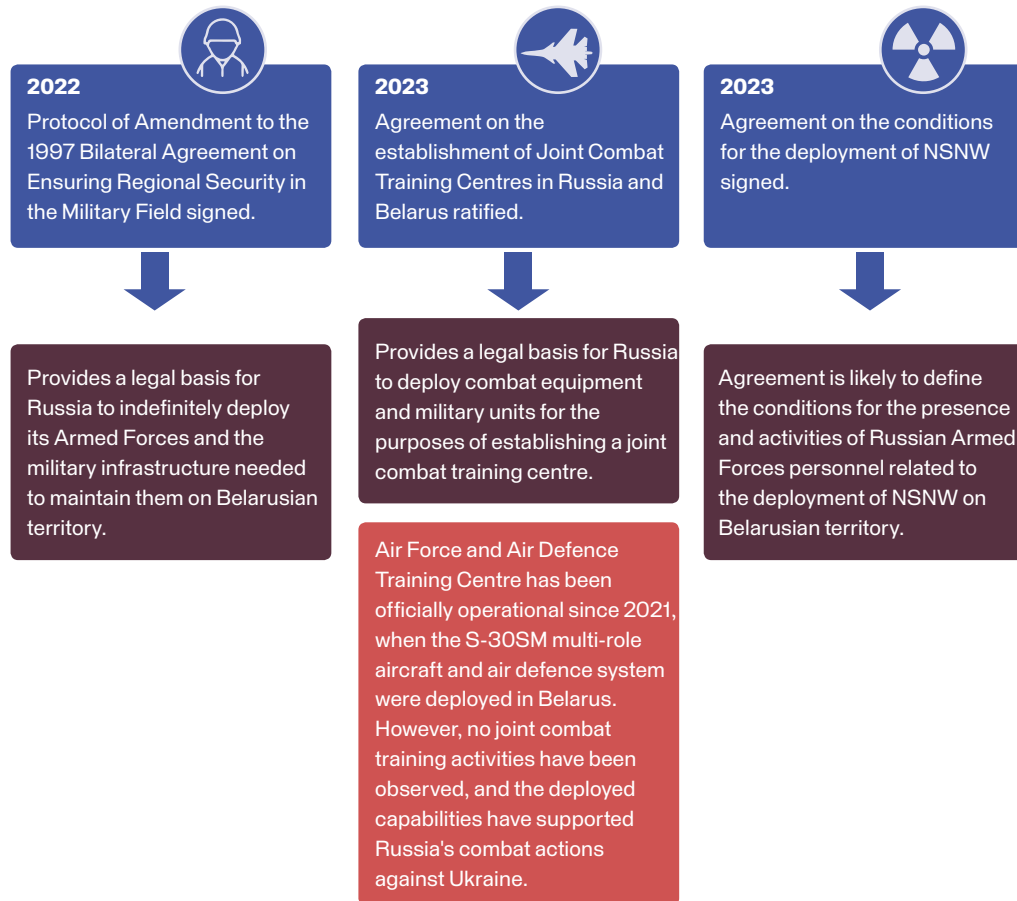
2022

Protocol of Amendment to the 1997 Bilateral Agreement on Ensuring Regional Security in the Military Field signed.

Provides a legal basis for Russia to indefinitely deploy its Armed Forces and the military infrastructure needed to maintain them on Belarusian territory.

2023

Agreement on the establishment of Joint Combat Training Centres in Russia and Belarus ratified.

Provides a legal basis for Russia to deploy combat equipment and military units for the purposes of establishing a joint combat training centre.

Air Force and Air Defence Training Centre has been officially operational since 2021, when the S-30SM multi-role aircraft and air defence system were deployed in Belarus. However, no joint combat training activities have been observed, and the deployed capabilities have supported Russia's combat actions against Ukraine.

2023

Agreement on the conditions for the deployment of NSNW signed.

Agreement is likely to define the conditions for the presence and activities of Russian Armed Forces personnel related to the deployment of NSNW on Belarusian territory.